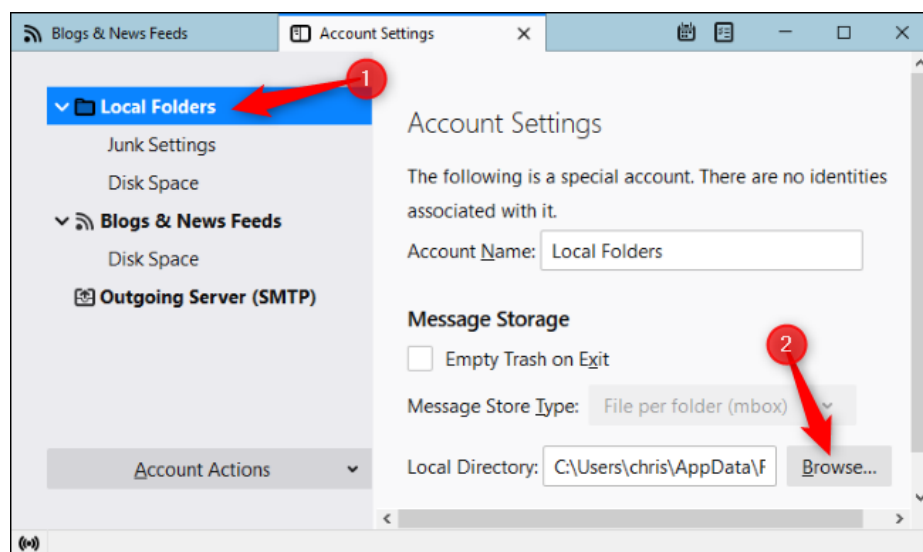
Blogs & News Feeds

Account Settings

Local Folders

1

Junk Settings

Disk Space

Blogs & News Feeds

Disk Space

Outgoing Server (SMTP)

Account Actions

Account Settings

The following is a special account. There are no identities associated with it.

Account Name: Local Folders

Message Storage

2

Empty Trash on Exit

Message Store Type: File per folder (mbox)

Local Directory: C:\Users\chris\AppData\F

Browse...